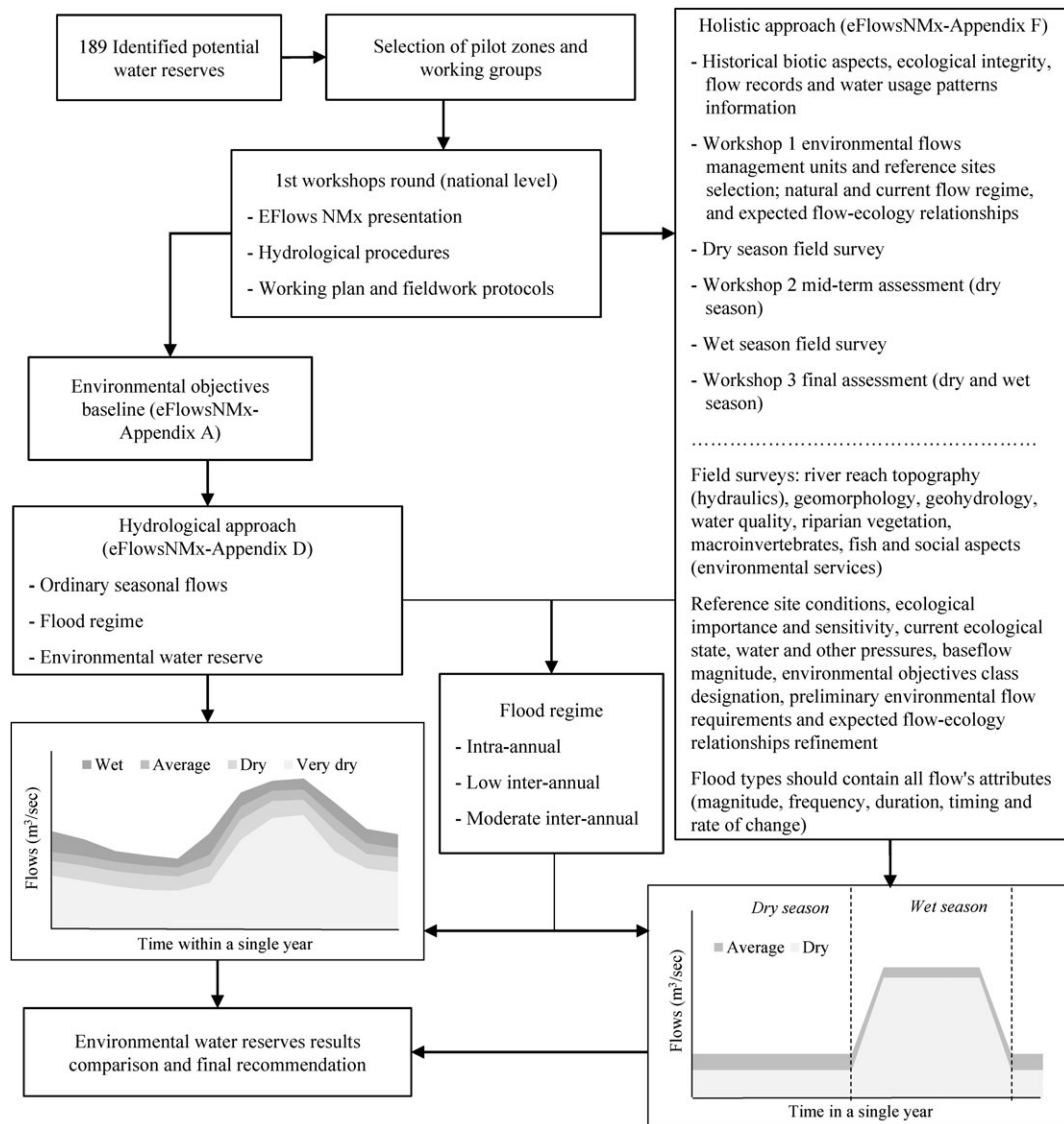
189 Identified potential water reserves

Selection of pilot zones and working groups

1st workshops round (national level)
- EFlows NMx presentation
- Hydrological procedures
- Working plan and fieldwork protocols

Environmental objectives baseline (eFlowsNMx-Appendix A)

Hydrological approach (eFlowsNMx-Appendix D)
- Ordinary seasonal flows
- Flood regime
- Environmental water reserve

Wet Average Dry Very dry

Flows (m$^3$/sec)

Time within a single year

Flood regime
- Intra-annual
- Low inter-annual
- Moderate inter-annual

Environmental water reserves results comparison and final recommendation

Holistic approach (eFlowsNMx-Appendix F)
- Historical biotic aspects, ecological integrity, flow records and water usage patterns information
- Workshop 1 environmental flows management units and reference sites selection; natural and current flow regime, and expected flow-ecology relationships
- Dry season field survey
- Workshop 2 mid-term assessment (dry season)
- Wet season field survey
- Workshop 3 final assessment (dry and wet season)

……………………………………………

Field surveys: river reach topography (hydraulics), geomorphology, geohydrology, water quality, riparian vegetation, macroinvertebrates, fish and social aspects (environmental services)

Reference site conditions, ecological importance and sensitivity, current ecological state, water and other pressures, baseflow magnitude, environmental objectives class designation, preliminary environmental flow requirements and expected flow-ecology relationships refinement

Flood types should contain all flow's attributes (magnitude, frequency, duration, timing and rate of change)

Dry season

Wet season

Average Dry

Flows (m$^3$/sec)

Time in a single year